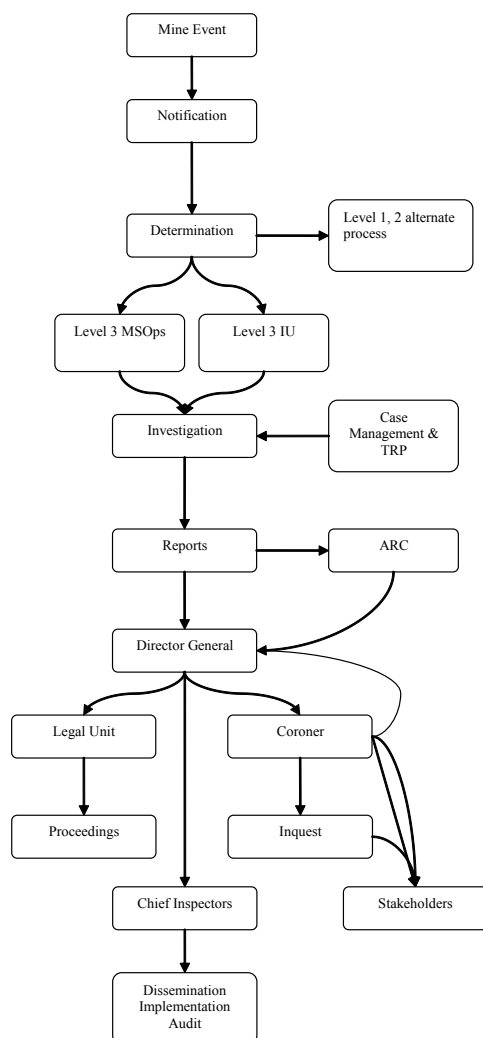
Mine Event

Notification

Determination

Level 1, 2 alternate process

Level 3 MSOps

Level 3 IU

Investigation

Case Management & TRP

Reports

ARC

Director General

Legal Unit

Coroner

Proceedings

Inquest

Chief Inspectors

Stakeholders

Dissemination Implementation Audit